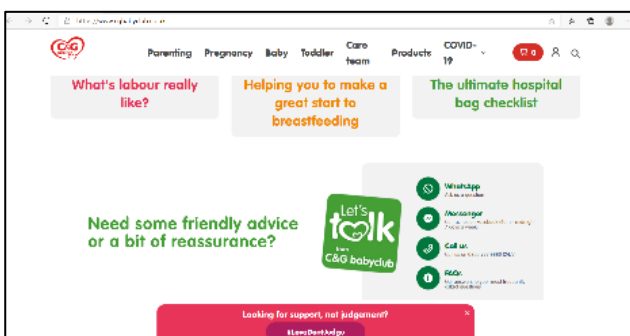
C&G

Parenting Pregnancy Baby Toddler Care team Products COVID-19

0

What's labour really like?

Helping you to make a great start to breastfeeding

The ultimate hospital bag checklist

Need some friendly advice or a bit of reassurance?

Let's talk
from
C&G babyclub

WhatsApp
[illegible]

Messenger
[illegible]

Call us
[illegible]

FAQs
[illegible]

Looking for support, not judgement?

#LoveDontJudge